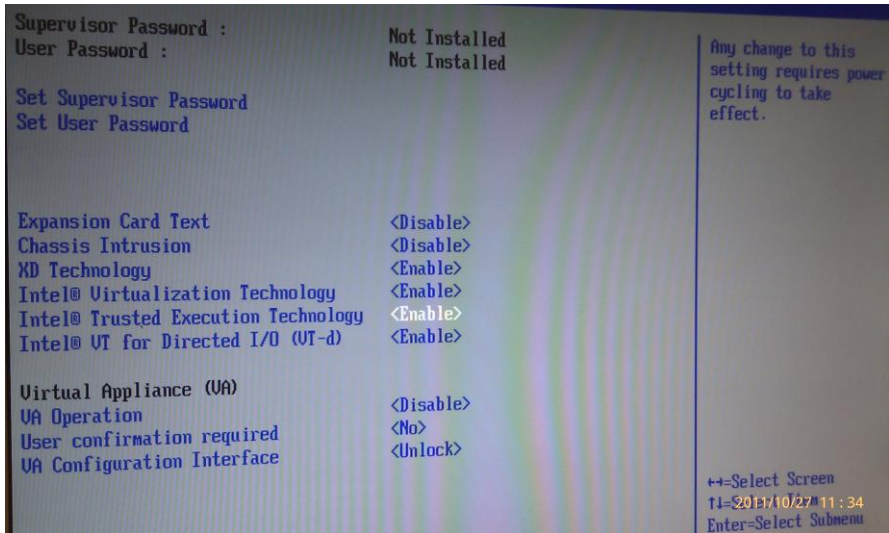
Supervisor Password : Not Installed
User Password : Not Installed

Set Supervisor Password
Set User Password

Expansion Card Text <Disable>
Chassis Intrusion <Disable>
XD Technology <Enable>
Intel® Virtualization Technology <Enable>
Intel® Trusted Execution Technology <Enable>
Intel® VT for Directed I/O (VT-d) <Enable>

Virtual Appliance (VA)
VA Operation <Disable>
User confirmation required <No>
VA Configuration Interface <Unlock>

Any change to this setting requires power cycling to take effect.

↔=Select Screen
↑↓=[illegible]
2011/10/27 11:34
Enter=Select Submenu